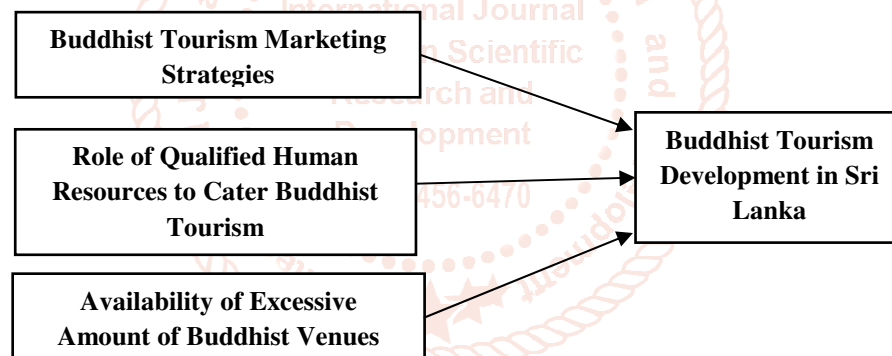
Buddhist Tourism Marketing Strategies

Role of Qualified Human Resources to Cater Buddhist Tourism

Availability of Excessive Amount of Buddhist Venues

Buddhist Tourism Development in Sri Lanka

International Journal
of Trend in Scientific
Research and
Development
ISSN: 2456-6470